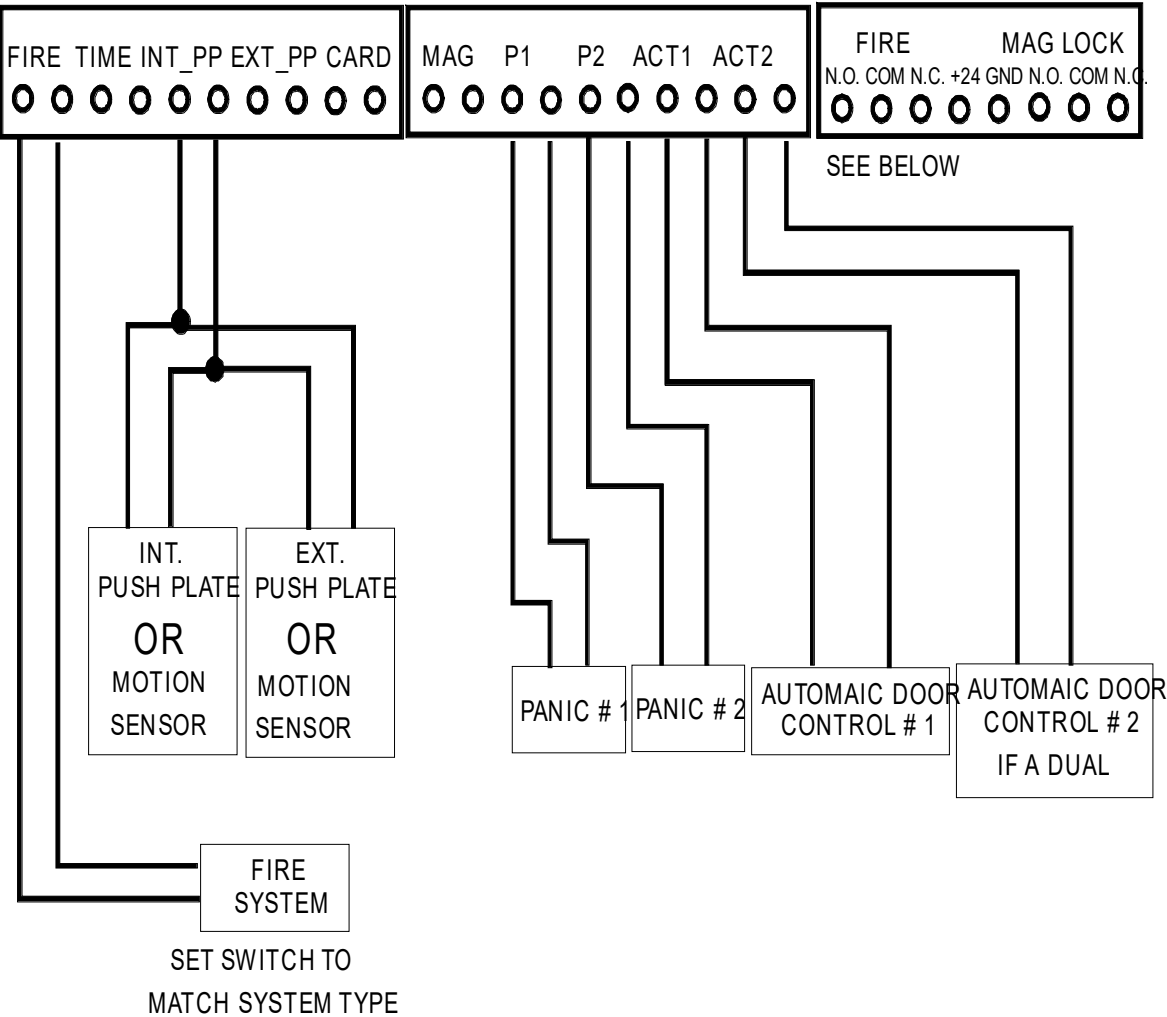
FIRE TIME INT_PP EXT_PP CARD

MAG P1 P2 ACT1 ACT2

FIRE MAG LOCK
N.O. COM N.C. +24 GND N.O. COM N.C.

SEE BELOW

INT.
PUSH PLATE
OR
MOTION
SENSOR

EXT.
PUSH PLATE
OR
MOTION
SENSOR

PANIC # 1

PANIC # 2

AUTOMAIC DOOR
CONTROL # 1

AUTOMAIC DOOR
CONTROL # 2
IF A DUAL

FIRE
SYSTEM

SET SWITCH TO
MATCH SYSTEM TYPE